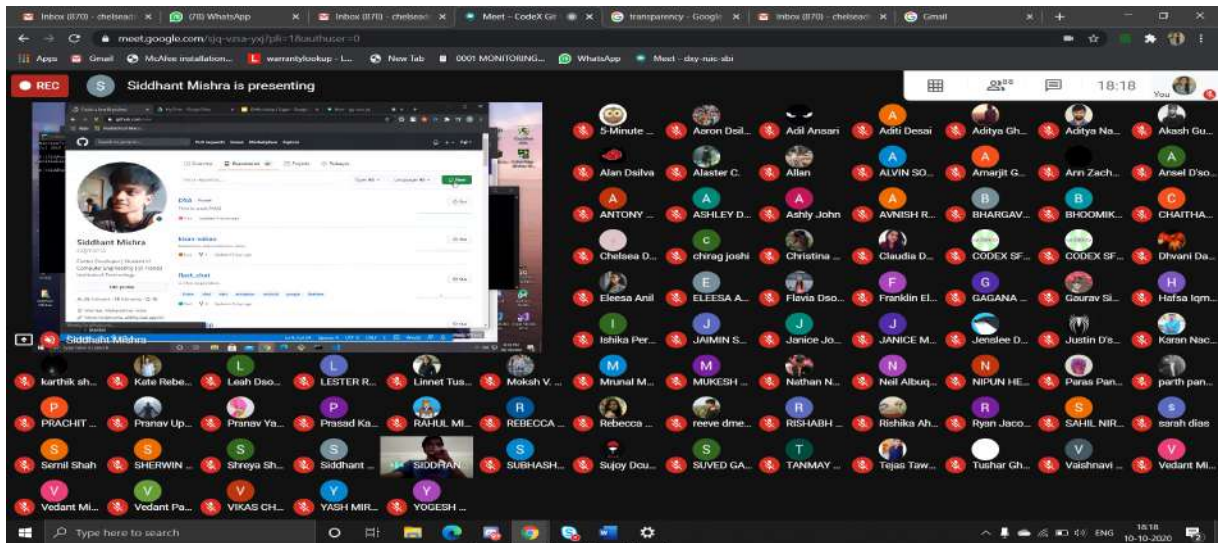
Inbox (870) - chelsead ×
(78) WhatsApp ×
Inbox (870) - chelsead ×
Meet - CodeX Gi ×
transparency - Google ×
Inbox (870) - chelsead ×
Gmail ×
+

meet.google.com/qjq-vzsa-yxj?pli=1&authuser=0

Apps Gmail McAfee installation... warrantylookup - L... New Tab 0001 MONITORING... WhatsApp Meet - dxy-nuic-sbi

REC
S Siddhant Mishra is presenting

18:18
You

Siddhant Mishra

DSA
kisan-sabaa
flask_chat

Siddhant Mishra

5-Minute ...
Aaron Dsil...
Adil Ansari
Aditi Desai
Aditya Gh...
Aditya Na...
Akash Gu...
Alan Dsilva
Alaster C.
Allan
ALVIN SO...
Amarjit G...
Arn Zach...
Ansel D'so...
ANTONY ...
ASHLEY D...
Ashly John
AVNISH R...
BHARGAV...
BHOOMIK...
CHAITHA...
Chelsea D...
chirag joshi
Christina ...
Claudia D...
CODEX SF...
CODEX SF...
Dhvani Da...
Eleesa Anil
ELEESA A...
Flavia Dso...
Franklin El...
GAGANA ...
Gaurav Si...
Hafsa Iqm...
Ishika Per...
JAIMIN S...
Janice Jo...
JANICE M...
Jenslee D...
Justin D's...
Karan Nac...
karthik sh...
Kate Rebe...
Leah Dso...
LESTER R...
Linnet Tus...
Moksh V. ...
Mrunal M...
MUKESH ...
Nathan N...
Neil Albuq...
NIPUN HE...
Paras Pan...
parth pan...
PRACHIT ...
Pranav Up...
Pranav Ya...
Prasad Ka...
RAHUL MI...
REBECCA ...
Rebecca ...
reeve dme...
RISHABH ...
Rishika Ah...
Ryan Jaco...
SAHIL NIR...
sarah dias
Semil Shah
SHERWIN ...
Shreya Sh...
Siddhant ...
SIDDHAN...
SUBHASH...
Sujoy Dcu...
SUVED GA...
TANMAY ...
Tejas Taw...
Tushar Gh...
Vaishnavi ...
Vedant Mi...
Vedant Mi...
Vedant Pa...
VIKAS CH...
YASH MIR...
YOGESH ...

Type here to search
ENG 18:18 10-10-2020